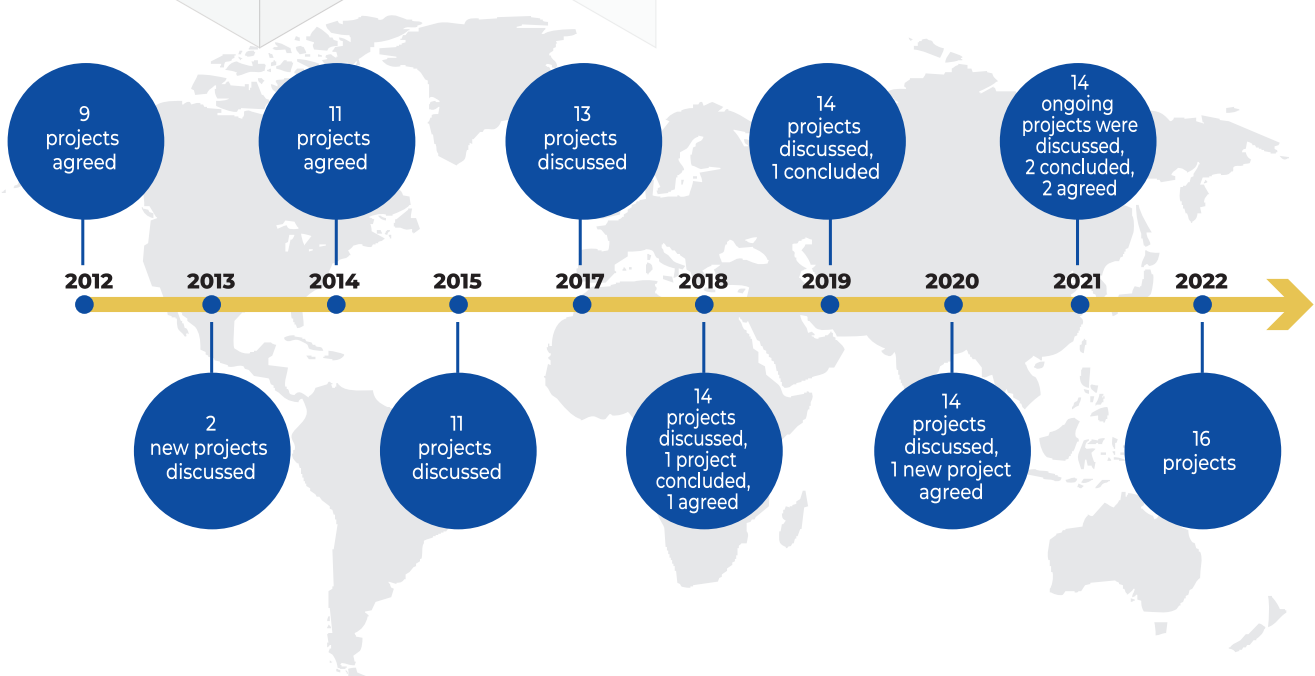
2012
9 projects agreed

2013
2 new projects discussed

2014
11 projects agreed

2015
11 projects discussed

2017
13 projects discussed

2018
14 projects discussed, 1 project concluded, 1 agreed

2019
14 projects discussed, 1 concluded

2020
14 projects discussed, 1 new project agreed

2021
14 ongoing projects were discussed, 2 concluded, 2 agreed

2022
16 projects